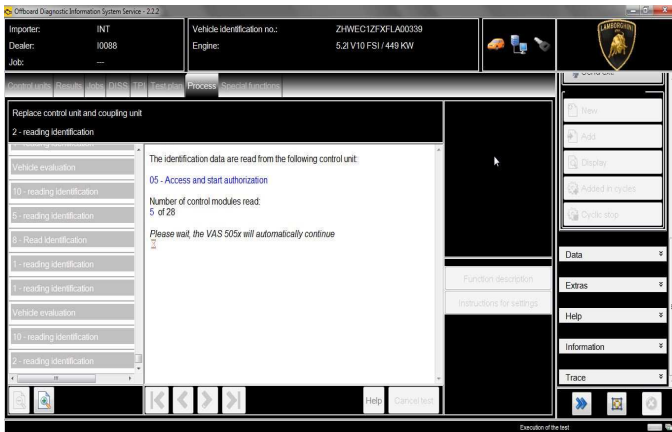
Offboard Diagnostic Information System Service - 2.2.2

Importer: INT
Dealer: I0088
Job: —

Vehicle identification no.: ZHWEC1ZFXFLA00339
Engine: 5.2l V10 FSI / 449 KW

LAMBORGHINI

Control units Results Jobs DISS TPI Test plan Process Special functions

Replace control unit and coupling unit
2 - reading identification

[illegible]
Vehicle evaluation
10 - reading identification
5 - reading identification
8 - Read identification
1 - reading identification
1 - reading identification
Vehicle evaluation
10 - reading identification
2 - reading identification

The identification data are read from the following control unit:

05 - Access and start authorization

Number of control modules read:
5 of 28

Please wait, the VAS 505x will automatically continue

Function description
Instructions for settings

Help Cancel test

New
Add
Display
Added in cycles
Cyclic stop

Data
Extras
Help
Information
Trace

Execution of the test